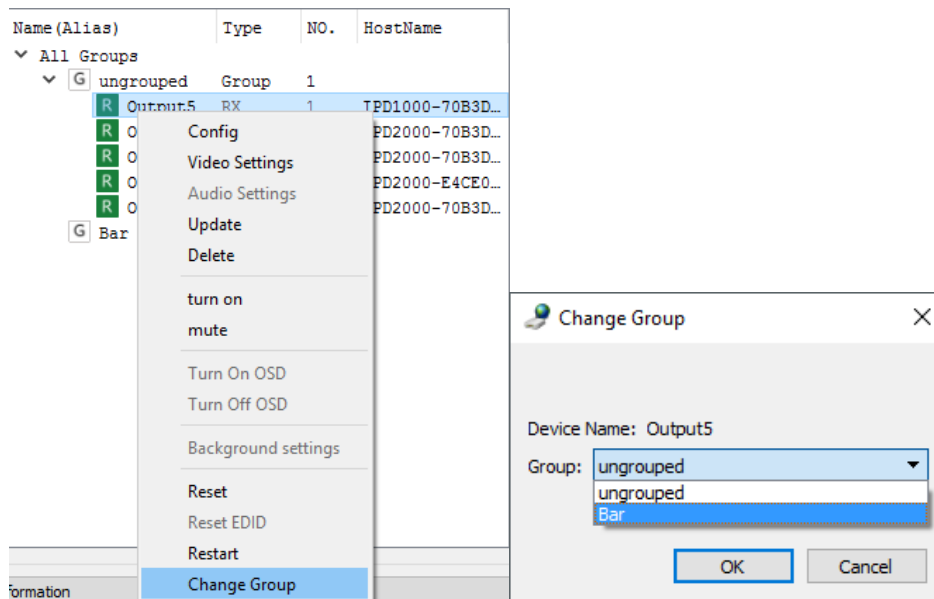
| Name(Alias) | Type | NO. | HostName |
|---|---|---|---|
| All Groups | | | |
| G ungrouped | Group | 1 | |
| R Output5 | RX | 1 | IPD1000-70B3D… |
| R O | | | PD2000-70B3D… |
| R O | | | PD2000-70B3D… |
| R O | | | PD2000-E4CE0… |
| R O | | | PD2000-70B3D… |
| G Bar | | | |

Config
Video Settings
Audio Settings
Update
Delete
turn on
mute
Turn On OSD
Turn Off OSD
Background settings
Reset
Reset EDID
Restart
Change Group

formation

Change Group

Device Name: Output5
Group: ungrouped
ungrouped
Bar

OK
Cancel